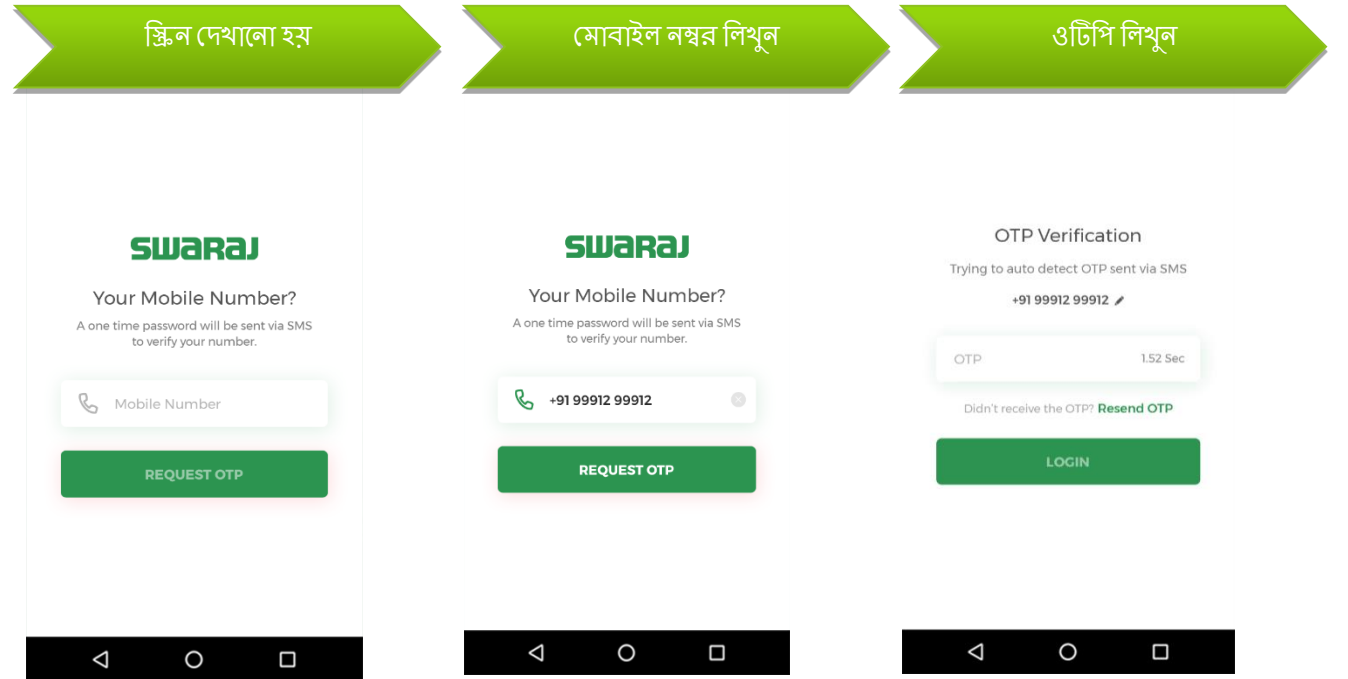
স্ক্রিন দেখানো হয়

SWARAJ

Your Mobile Number?

A one time password will be sent via SMS to verify your number.

Mobile Number

REQUEST OTP

মোবাইল নম্বর লিখুন

SWARAJ

Your Mobile Number?

A one time password will be sent via SMS to verify your number.

+91 99912 99912

REQUEST OTP

ওটিপি লিখুন

OTP Verification

Trying to auto detect OTP sent via SMS

+91 99912 99912

OTP

1.52 Sec

Didn't receive the OTP? Resend OTP

LOGIN